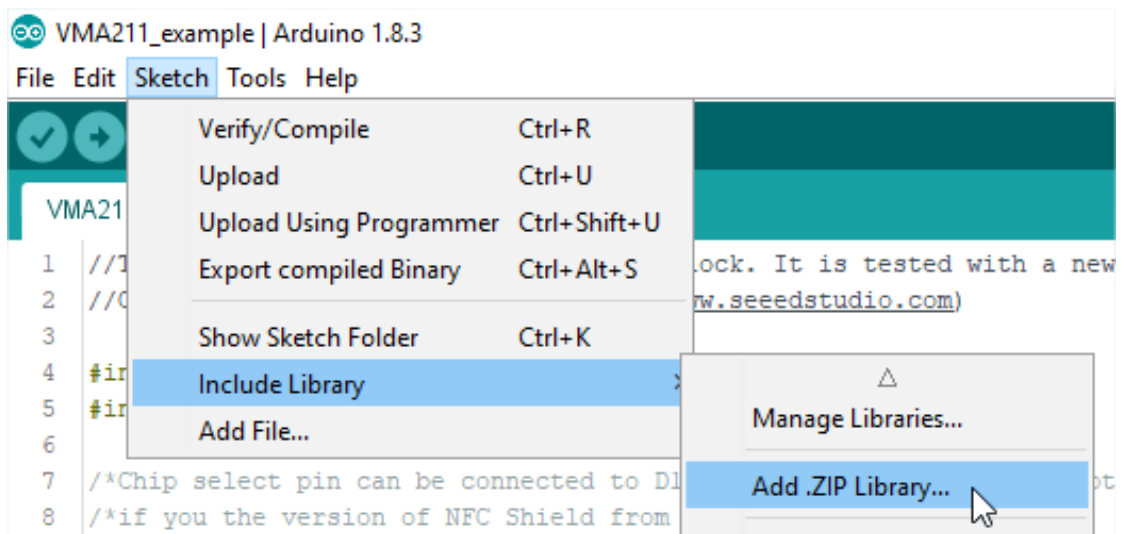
VMA211_example | Arduino 1.8.3

File Edit Sketch Tools Help

VMA21

Verify/Compile Ctrl+R
Upload Ctrl+U
Upload Using Programmer Ctrl+Shift+U
Export compiled Binary Ctrl+Alt+S
Show Sketch Folder Ctrl+K
Include Library
Add File...

Manage Libraries...
Add .ZIP Library...

1 //T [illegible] ock. It is tested with a new
2 //C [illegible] ww.seeedstudio.com)
3
4 #in
5 #in
6
7 /*Chip select pin can be connected to D1 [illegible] ot
8 /*if you the version of NFC Shield from